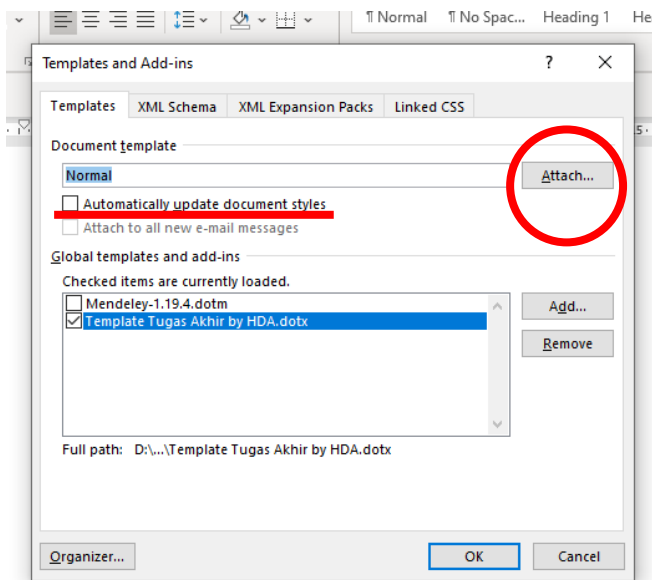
¶ Normal ¶ No Spac... Heading 1 He

Templates and Add-ins ? ✕

Templates XML Schema XML Expansion Packs Linked CSS

Document template

Normal

Attach...

Automatically update document styles

Attach to all new e-mail messages

Global templates and add-ins

Checked items are currently loaded.

Mendeley-1.19.4.dotm

Template Tugas Akhir by HDA.dotx

Add...

Remove

Full path: D:\...\Template Tugas Akhir by HDA.dotx

Organizer...

OK

Cancel